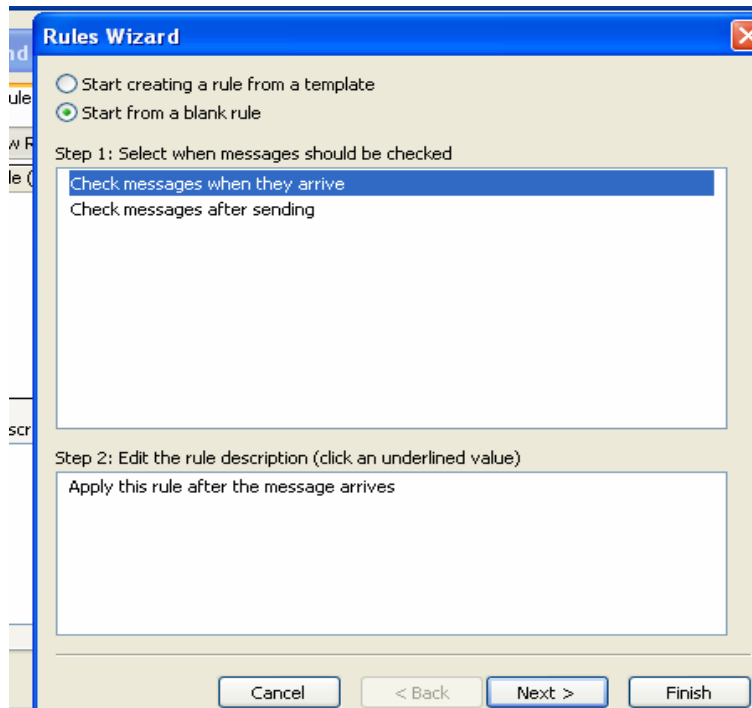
nd
ule
w R
le (
scr

Rules Wizard

Start creating a rule from a template
Start from a blank rule

Step 1: Select when messages should be checked
Check messages when they arrive
Check messages after sending

Step 2: Edit the rule description (click an underlined value)
Apply this rule after the message arrives

Cancel
< Back
Next >
Finish